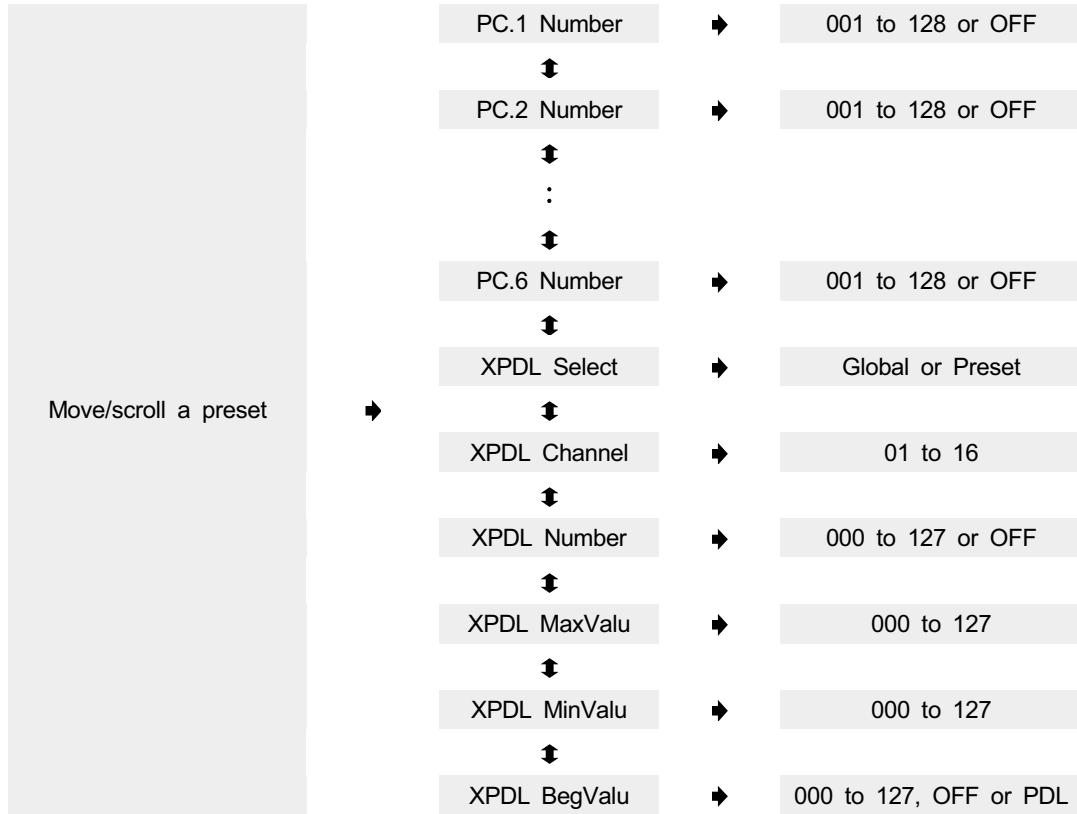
Move/scroll a preset ➧

PC.1 Number ➧ 001 to 128 or OFF
⇕
PC.2 Number ➧ 001 to 128 or OFF
⇕
:
⇕
PC.6 Number ➧ 001 to 128 or OFF
⇕
XPDL Select ➧ Global or Preset
⇕
XPDL Channel ➧ 01 to 16
⇕
XPDL Number ➧ 000 to 127 or OFF
⇕
XPDL MaxValu ➧ 000 to 127
⇕
XPDL MinValu ➧ 000 to 127
⇕
XPDL BegValu ➧ 000 to 127, OFF or PDL